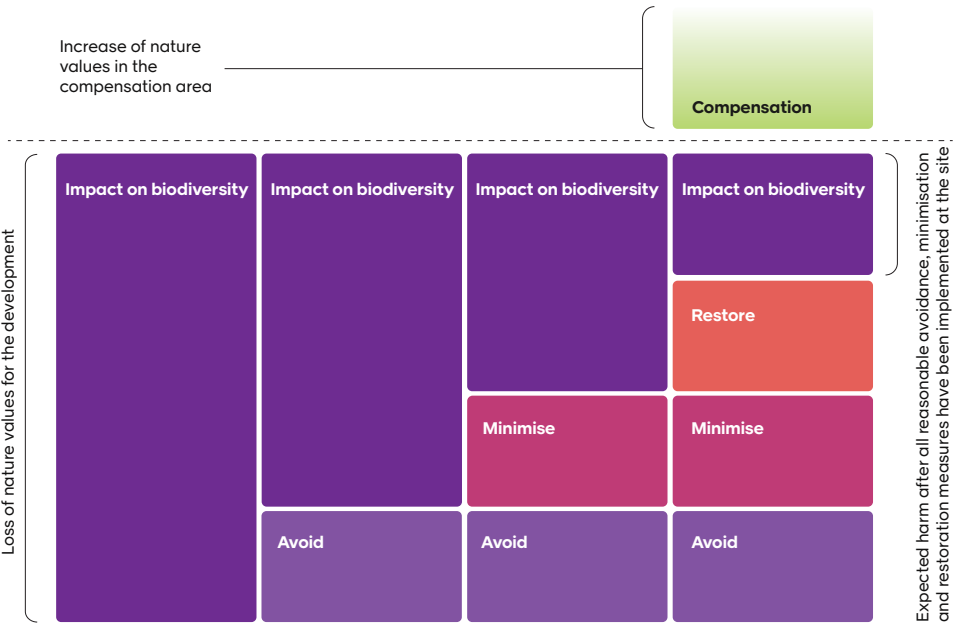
Increase of nature values in the compensation area

Compensation

Loss of nature values for the development

Impact on biodiversity

Impact on biodiversity

Avoid

Impact on biodiversity

Minimise

Avoid

Impact on biodiversity

Restore

Minimise

Avoid

Expected harm after all reasonable avoidance, minimisation and restoration measures have been implemented at the site